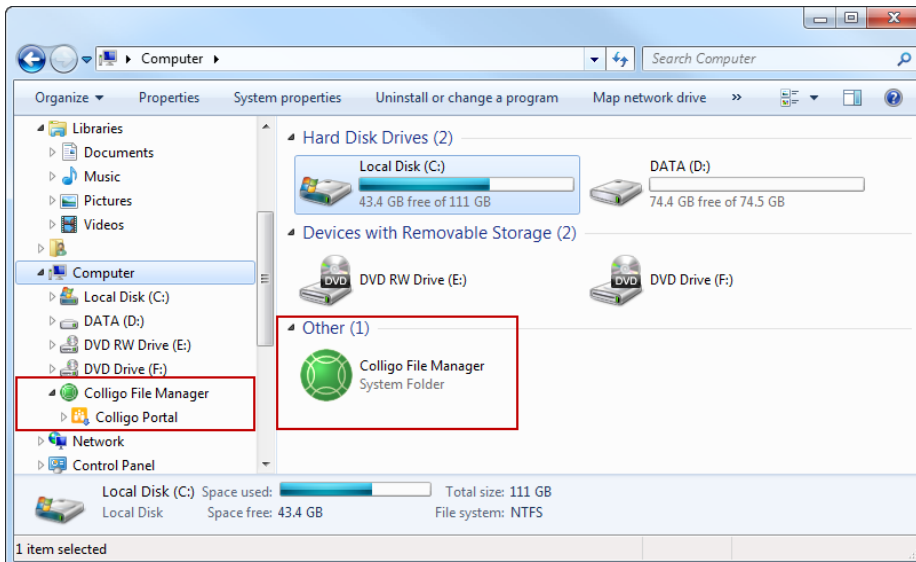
Computer ▸

Search Computer

Organize ▾ Properties System properties Uninstall or change a program Map network drive »

Libraries
Documents
Music
Pictures
Videos
Computer
Local Disk (C:)
DATA (D:)
DVD RW Drive (E:)
DVD Drive (F:)
Colligo File Manager
Colligo Portal
Network
Control Panel

Hard Disk Drives (2)

Local Disk (C:)
43.4 GB free of 111 GB

DATA (D:)
74.4 GB free of 74.5 GB

Devices with Removable Storage (2)

DVD RW Drive (E:)

DVD Drive (F:)

Other (1)

Colligo File Manager
System Folder

Local Disk (C:) Space used: Total size: 111 GB
Local Disk Space free: 43.4 GB File system: NTFS

1 item selected